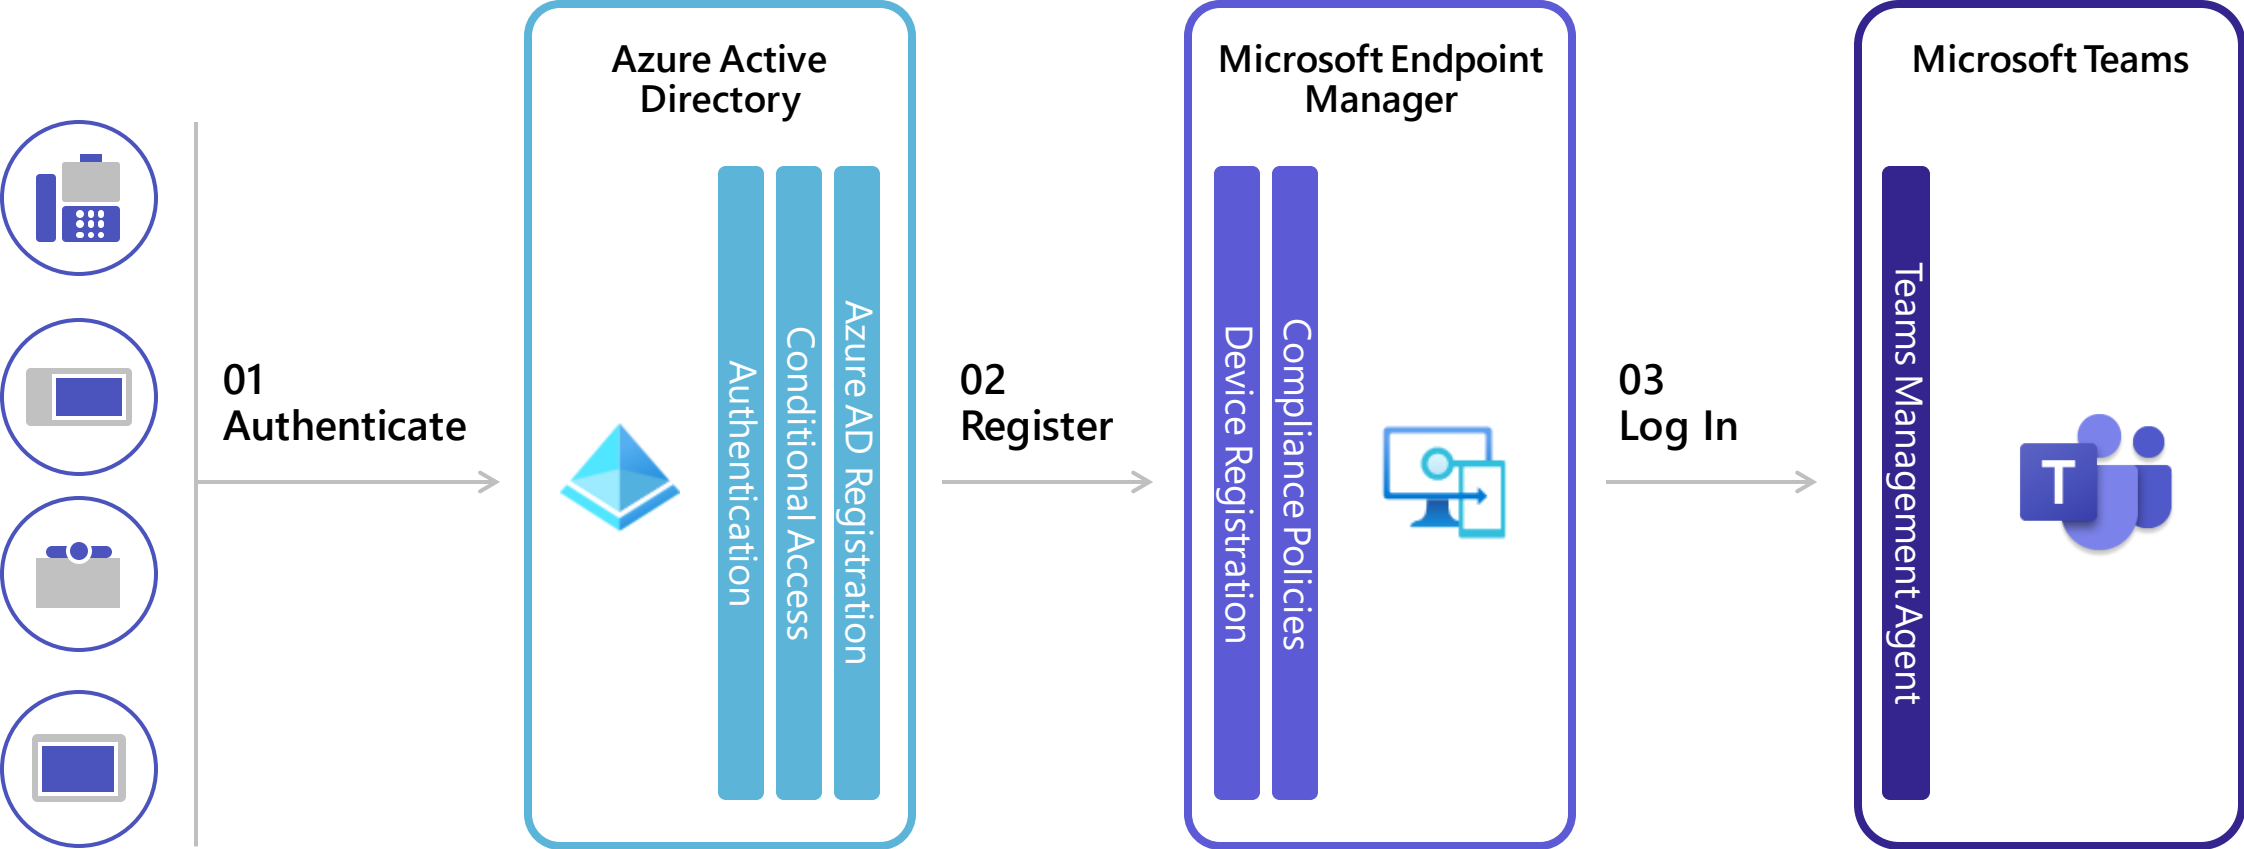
01
Authenticate

Azure Active Directory

Authentication

Conditional Access

Azure AD Registration

02
Register

Microsoft Endpoint Manager

Device Registration

Compliance Policies

03
Log In

Microsoft Teams

Teams Management Agent

T